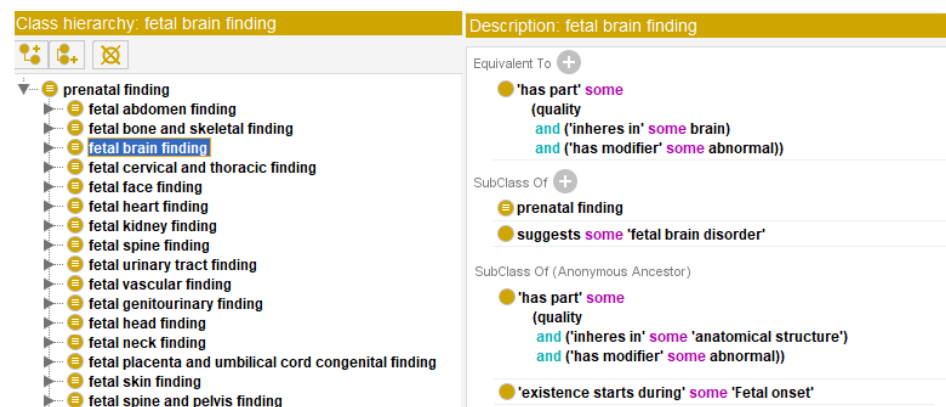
Class hierarchy: fetal brain finding

prenatal finding
fetal abdomen finding
fetal bone and skeletal finding
fetal brain finding
fetal cervical and thoracic finding
fetal face finding
fetal heart finding
fetal kidney finding
fetal spine finding
fetal urinary tract finding
fetal vascular finding
fetal genitourinary finding
fetal head finding
fetal neck finding
fetal placenta and umbilical cord congenital finding
fetal skin finding
fetal spine and pelvis finding

Description: fetal brain finding

Equivalent To

'has part' some
(quality
and ('inheres in' some brain)
and ('has modifier' some abnormal))

SubClass Of

prenatal finding

suggests some 'fetal brain disorder'

SubClass Of (Anonymous Ancestor)

'has part' some
(quality
and ('inheres in' some 'anatomical structure')
and ('has modifier' some abnormal))

'existence starts during' some 'Fetal onset'